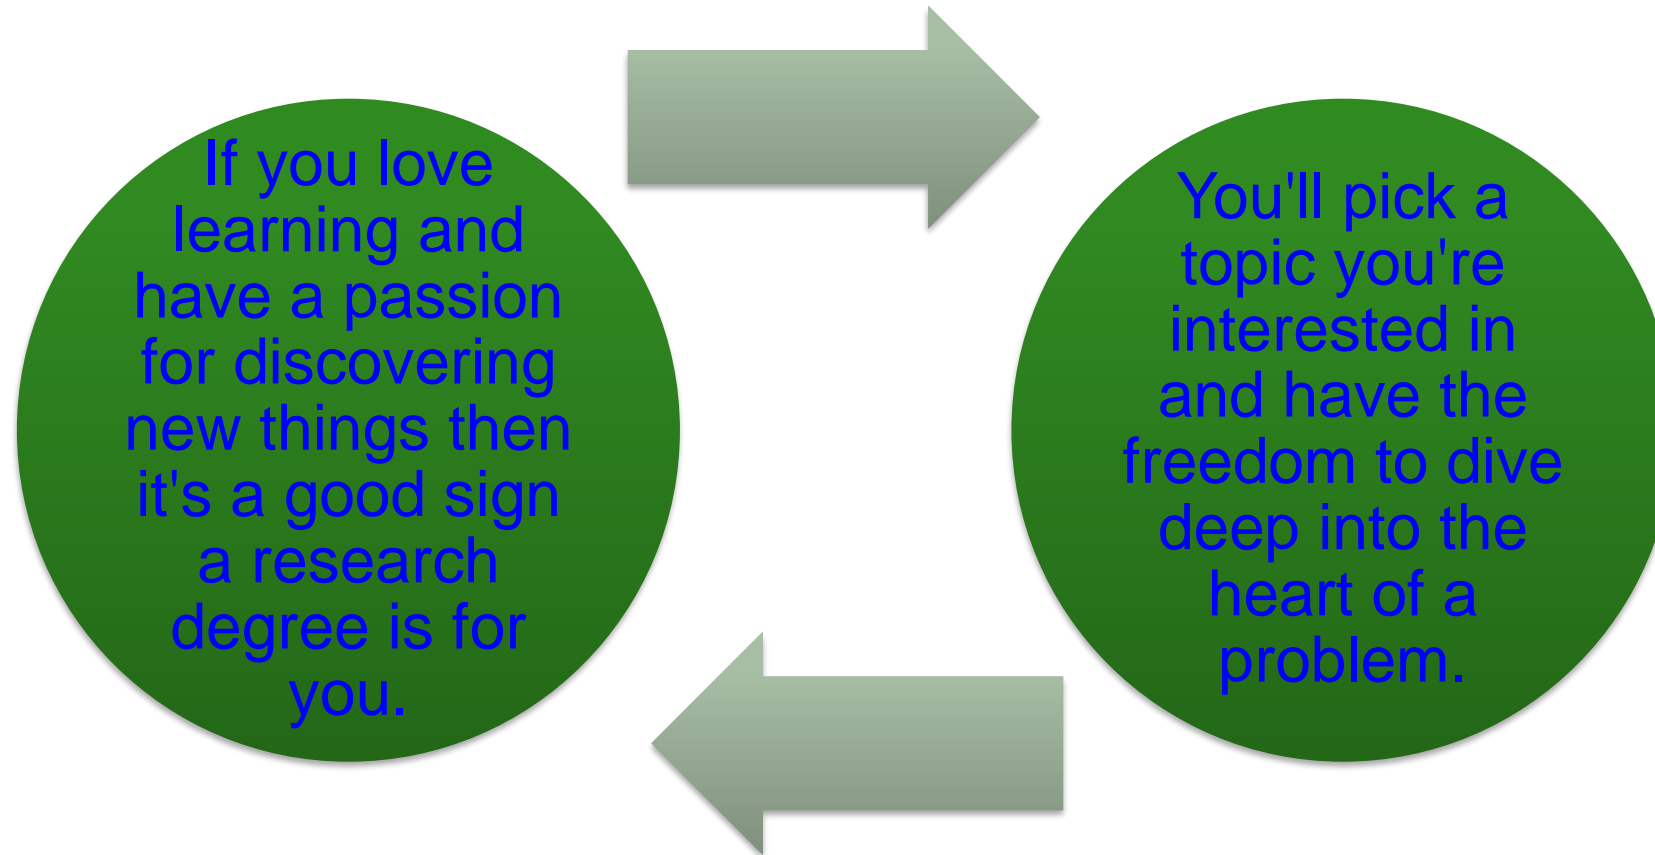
If you love learning and have a passion for discovering new things then it's a good sign a research degree is for you.

You'll pick a topic you're interested in and have the freedom to dive deep into the heart of a problem.